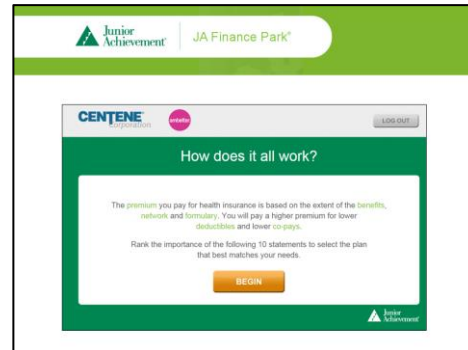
Junior Achievement | JA Finance Park

CENTENE Corporation ambetter

LOG OUT

How does it all work?

The premium you pay for health insurance is based on the extent of the benefits, network and formulary. You will pay a higher premium for lower deductibles and lower co-pays.

Rank the importance of the following 10 statements to select the plan that best matches your needs.

BEGIN

Junior Achievement